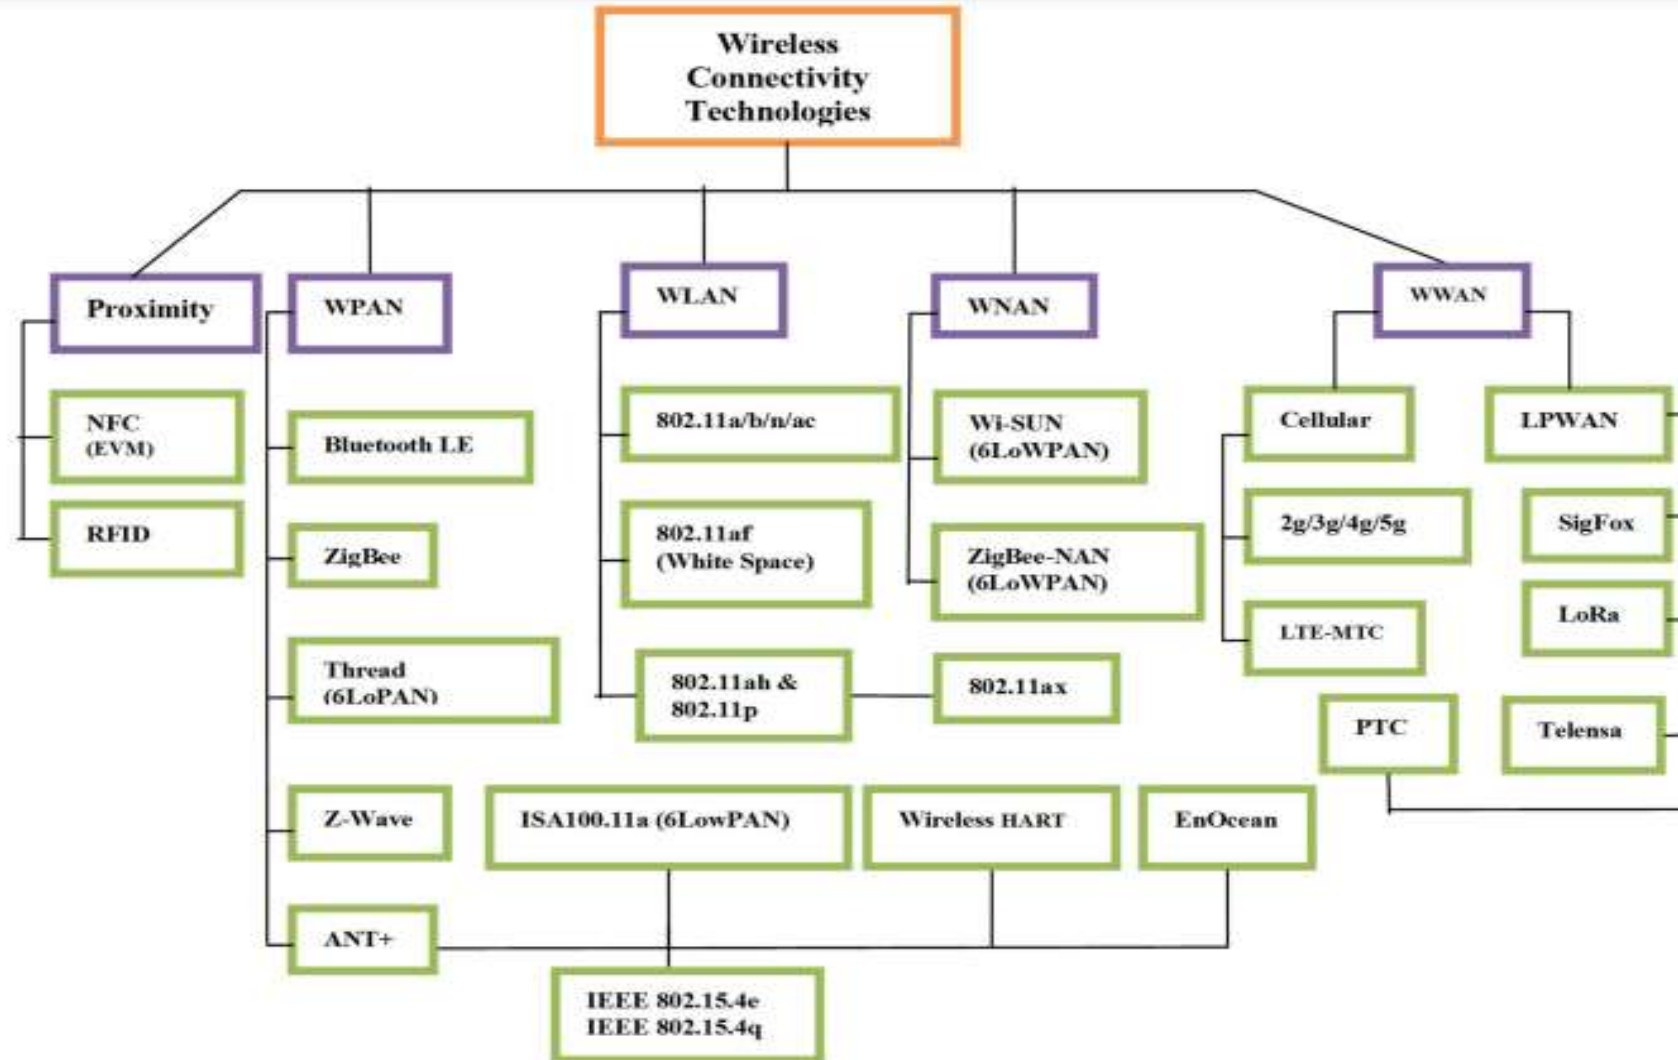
Wireless Connectivity Technologies

Proximity

WPAN

WLAN

WNAN

WWAN

NFC
(EVM)

RFID

Bluetooth LE

ZigBee

Thread
(6LoPAN)

Z-Wave

ANT+

802.11a/b/n/ac

802.11af
(White Space)

802.11ah &
802.11p

802.11ax

Wi-SUN
(6LoWPAN)

ZigBee-NAN
(6LoWPAN)

Cellular

2g/3g/4g/5g

LTE-MTC

PTC

LPWAN

SigFox

LoRa

Telensa

ISA100.11a (6LowPAN)

Wireless HART

EnOcean

IEEE 802.15.4e
IEEE 802.15.4q